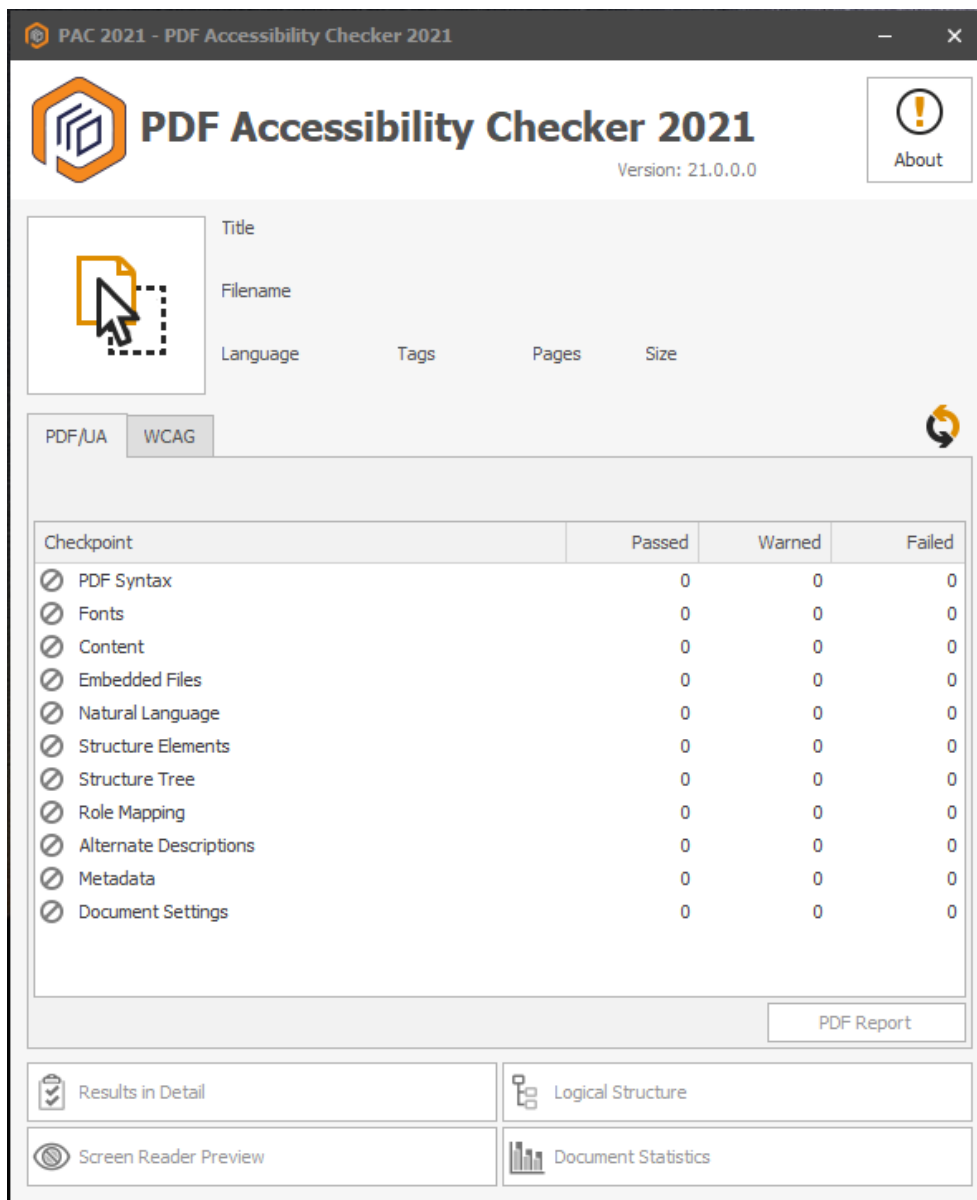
PAC 2021 - PDF Accessibility Checker 2021

PDF Accessibility Checker 2021
Version: 21.0.0.0

About

Title

Filename

Language Tags Pages Size

PDF/UA WCAG

| Checkpoint | Passed | Warned | Failed |
|---|---|---|---|
| PDF Syntax | 0 | 0 | 0 |
| Fonts | 0 | 0 | 0 |
| Content | 0 | 0 | 0 |
| Embedded Files | 0 | 0 | 0 |
| Natural Language | 0 | 0 | 0 |
| Structure Elements | 0 | 0 | 0 |
| Structure Tree | 0 | 0 | 0 |
| Role Mapping | 0 | 0 | 0 |
| Alternate Descriptions | 0 | 0 | 0 |
| Metadata | 0 | 0 | 0 |
| Document Settings | 0 | 0 | 0 |

PDF Report

Results in Detail
Logical Structure
Screen Reader Preview
Document Statistics